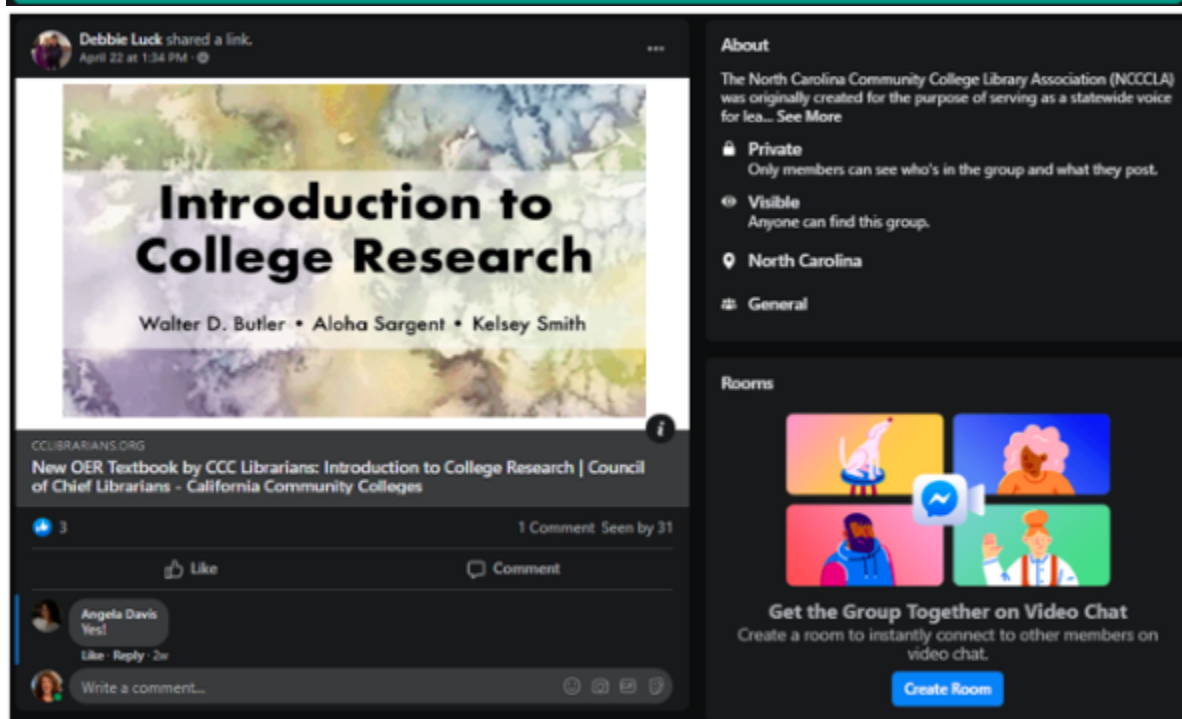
Debbie Luck shared a link.
April 22 at 1:34 PM · 

···

Introduction to College Research

Walter D. Butler • Aloha Sargent • Kelsey Smith

CCLIBRARIANS.ORG
New OER Textbook by CCC Librarians: Introduction to College Research | Council of Chief Librarians - California Community Colleges

3

1 Comment Seen by 31

Like

Comment

Angela Davis
Yes!

Like · Reply · 2w

Write a comment...

About

The North Carolina Community College Library Association (NCCCLA) was originally created for the purpose of serving as a statewide voice for lea... See More

Private
Only members can see who's in the group and what they post.

Visible
Anyone can find this group.

North Carolina

General

Rooms

Get the Group Together on Video Chat
Create a room to instantly connect to other members on video chat.

Create Room